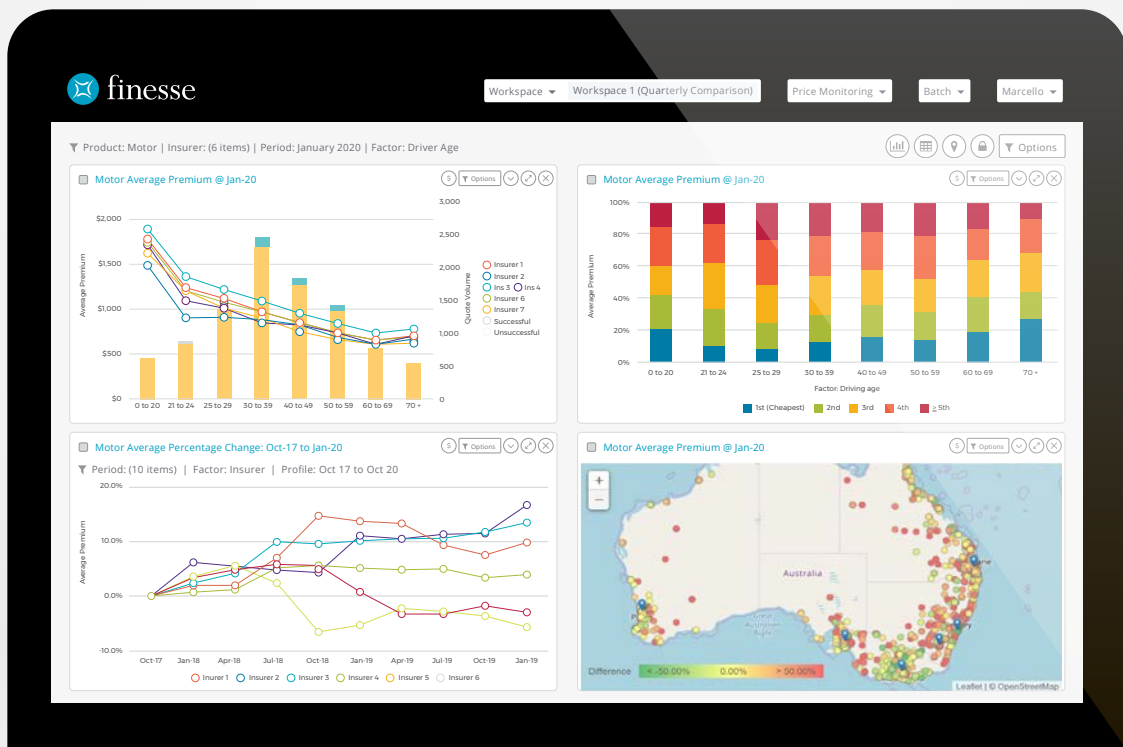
finesse

Workspace ▾ Workspace 1 (Quarterly Comparison) Price Monitoring ▾ Batch ▾ Marcello ▾

Product: Motor | Insurer: (6 items) | Period: January 2020 | Factor: Driver Age

Options

Motor Average Premium @ Jan-20

Options

Average Premium

$2,000
$1,500
$1,000
$500
$0

3,000
2,500
2,000
1,500
1,000
500
0

Quote Volume

0 to 20 21 to 24 25 to 29 30 to 39 40 to 49 50 to 59 60 to 69 70 +

Insurer 1
Insurer 2
Ins 3 Ins 4
Insurer 6
Insurer 7
Successful
Unsuccessful

Motor Average Premium @ Jan-20

Options

Average Premium

100%
80%
60%
40%
20%
0%

0 to 20 21 to 24 25 to 29 30 to 39 40 to 49 50 to 59 60 to 69 70 +

Factor: Driving age

1st (Cheapest) 2nd 3rd 4th ≥ 5th

Motor Average Percentage Change: Oct-17 to Jan-20

Options

Period: (10 items) | Factor: Insurer | Profile: Oct 17 to Oct 20

Average Premium

20.0%
10.0%
0.0%
-10.0%

Oct-17 Jan-18 Apr-18 Jul-18 Oct-18 Jan-19 Apr-19 Jul-19 Oct-19 Jan-20

Insurer 1 Insurer 2 Insurer 3 Insurer 4 Insurer 5 Insurer 6

Motor Average Premium @ Jan-20

Options

+
−

Australia

Difference < -50.00% 0.00% > 50.00%

Leaflet | © OpenStreetMap